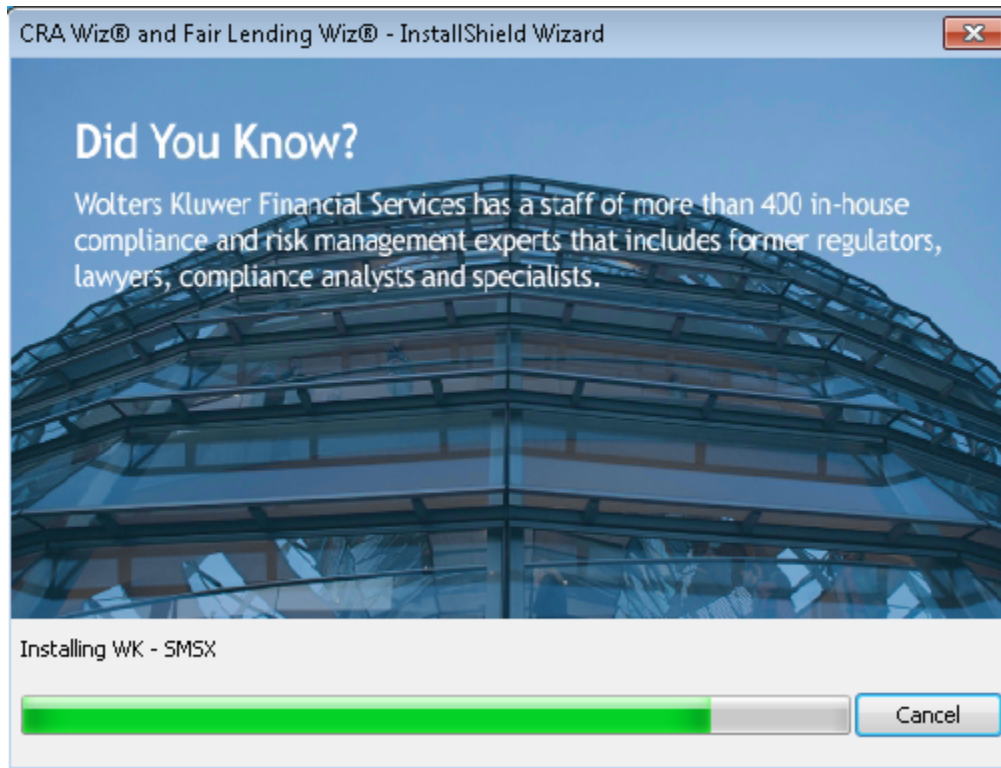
CRA Wiz® and Fair Lending Wiz® - InstallShield Wizard

Did You Know?

Wolters Kluwer Financial Services has a staff of more than 400 in-house compliance and risk management experts that includes former regulators, lawyers, compliance analysts and specialists.

Installing WK - SMSX

Cancel